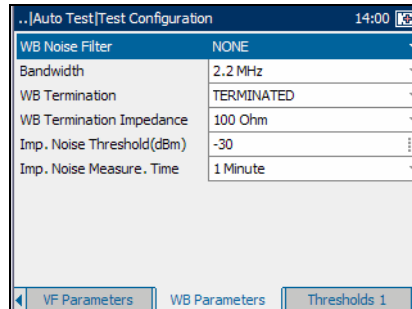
..|Auto Test|Test Configuration 14:00

| | |
|---|---|
| WB Noise Filter | NONE |
| Bandwidth | 2.2 MHz |
| WB Termination | TERMINATED |
| WB Termination Impedance | 100 Ohm |
| Imp. Noise Threshold(dBm) | -30 |
| Imp. Noise Measure. Time | 1 Minute |

VF Parameters | WB Parameters | Thresholds 1